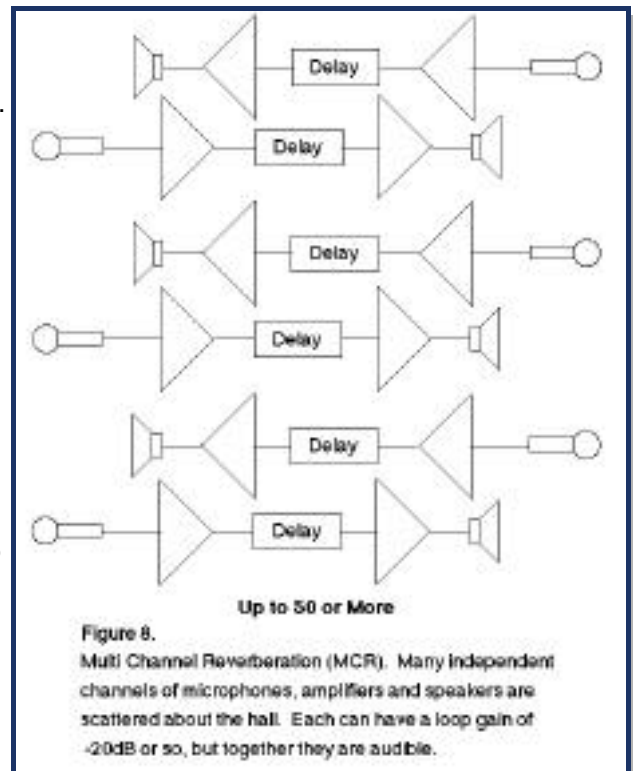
Delay

Delay

Delay

Delay

Delay

Delay

Up to 50 or More

Figure 8.
Multi Channel Reverberation (MCR). Many independent channels of microphones, amplifiers and speakers are scattered about the hall. Each can have a loop gain of -20dB or so, but together they are audible.